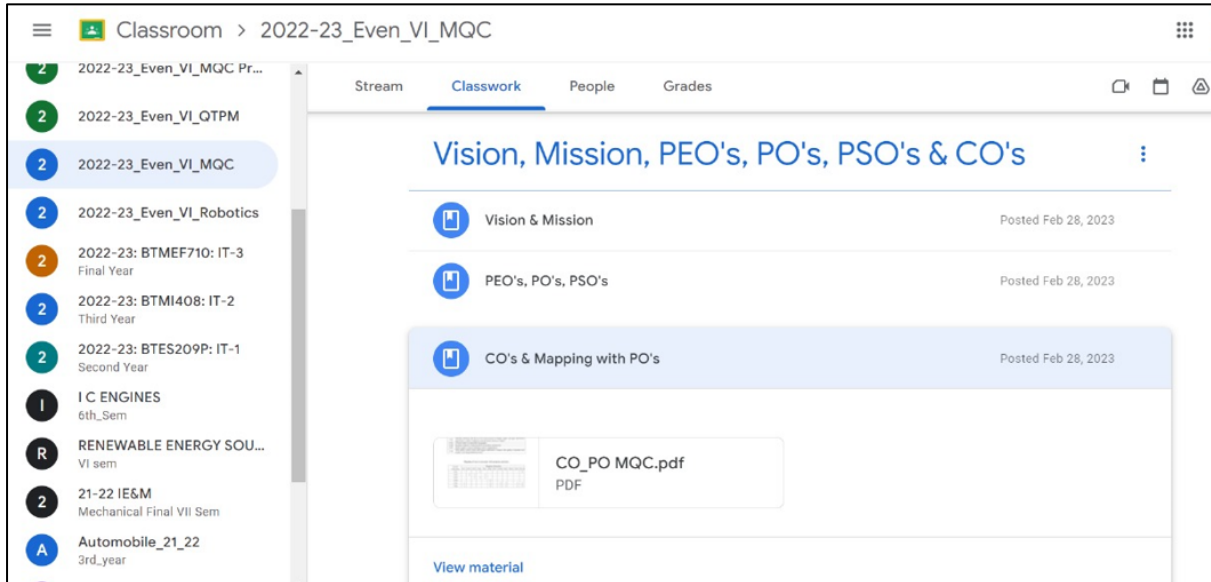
Classroom > 2022-23_Even_VI_MQC

2 2022-23_Even_VI_MQC Pr...
2 2022-23_Even_VI_QTPM
2 2022-23_Even_VI_MQC
2 2022-23_Even_VI_Robotics
2 2022-23: BTMEF710: IT-3
Final Year
2 2022-23: BTMI408: IT-2
Third Year
2 2022-23: BTES209P: IT-1
Second Year
I I C ENGINES
6th_Sem
R RENEWABLE ENERGY SOU...
VI sem
2 21-22 IE&M
Mechanical Final VII Sem
A Automobile_21_22
3rd_year

Stream Classwork People Grades

Vision, Mission, PEO's, PO's, PSO's & CO's

Vision & Mission Posted Feb 28, 2023

PEO's, PO's, PSO's Posted Feb 28, 2023

CO's & Mapping with PO's Posted Feb 28, 2023

CO_PO MQC.pdf
PDF

View material